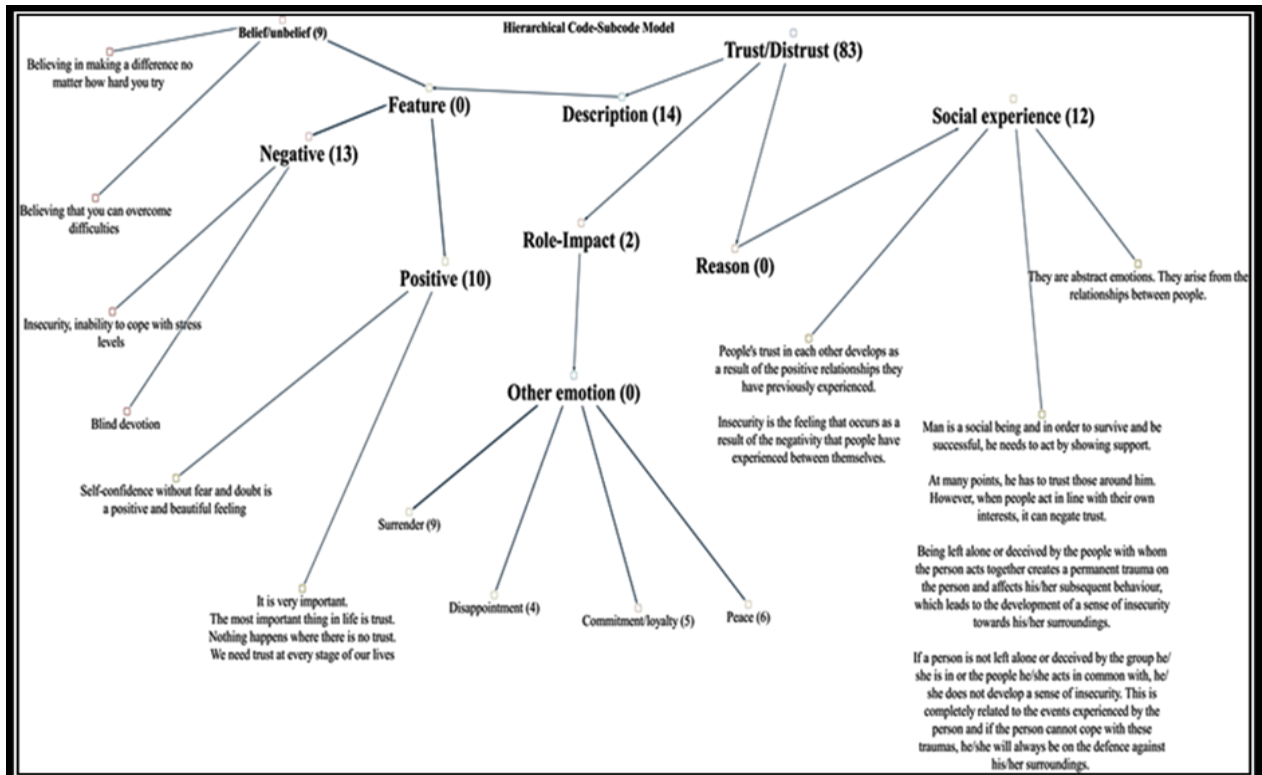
Hierarchical Code-Subcode Model

Belief/unbelief (9)

Believing in making a difference no matter how hard you try

Trust/Distrust (83)

Feature (0)

Description (14)

Social experience (12)

Negative (13)

Believing that you can overcome difficulties

Role-Impact (2)

Reason (0)

Positive (10)

They are abstract emotions. They arise from the relationships between people.

Insecurity, inability to cope with stress levels

People's trust in each other develops as a result of the positive relationships they have previously experienced.

Insecurity is the feeling that occurs as a result of the negativity that people have experienced between themselves.

Other emotion (0)

Blind devotion

Man is a social being and in order to survive and be successful, he needs to act by showing support.

At many points, he has to trust those around him. However, when people act in line with their own interests, it can negate trust.

Being left alone or deceived by the people with whom the person acts together creates a permanent trauma on the person and affects his/her subsequent behaviour, which leads to the development of a sense of insecurity towards his/her surroundings.

If a person is not left alone or deceived by the group he/she is in or the people he/she acts in common with, he/she does not develop a sense of insecurity. This is completely related to the events experienced by the person and if the person cannot cope with these traumas, he/she will always be on the defence against his/her surroundings.

Self-confidence without fear and doubt is a positive and beautiful feeling

Surrender (9)

Disappointment (4)

Commitment/loyalty (5)

Peace (6)

It is very important.
The most important thing in life is trust.
Nothing happens where there is no trust.
We need trust at every stage of our lives